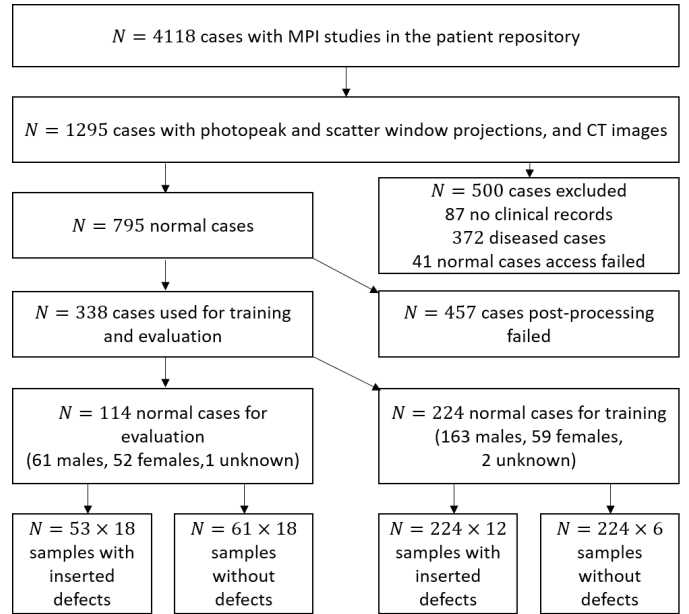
$N = 4118$ cases with MPI studies in the patient repository

$N = 1295$ cases with photopeak and scatter window projections, and CT images

$N = 795$ normal cases

$N = 500$ cases excluded
87 no clinical records
372 diseased cases
41 normal cases access failed

$N = 338$ cases used for training and evaluation

$N = 457$ cases post-processing failed

$N = 114$ normal cases for evaluation (61 males, 52 females,1 unknown)

$N = 224$ normal cases for training (163 males, 59 females, 2 unknown)

$N = 53 \times 18$ samples with inserted defects

$N = 61 \times 18$ samples without defects

$N = 224 \times 12$ samples with inserted defects

$N = 224 \times 6$ samples without defects